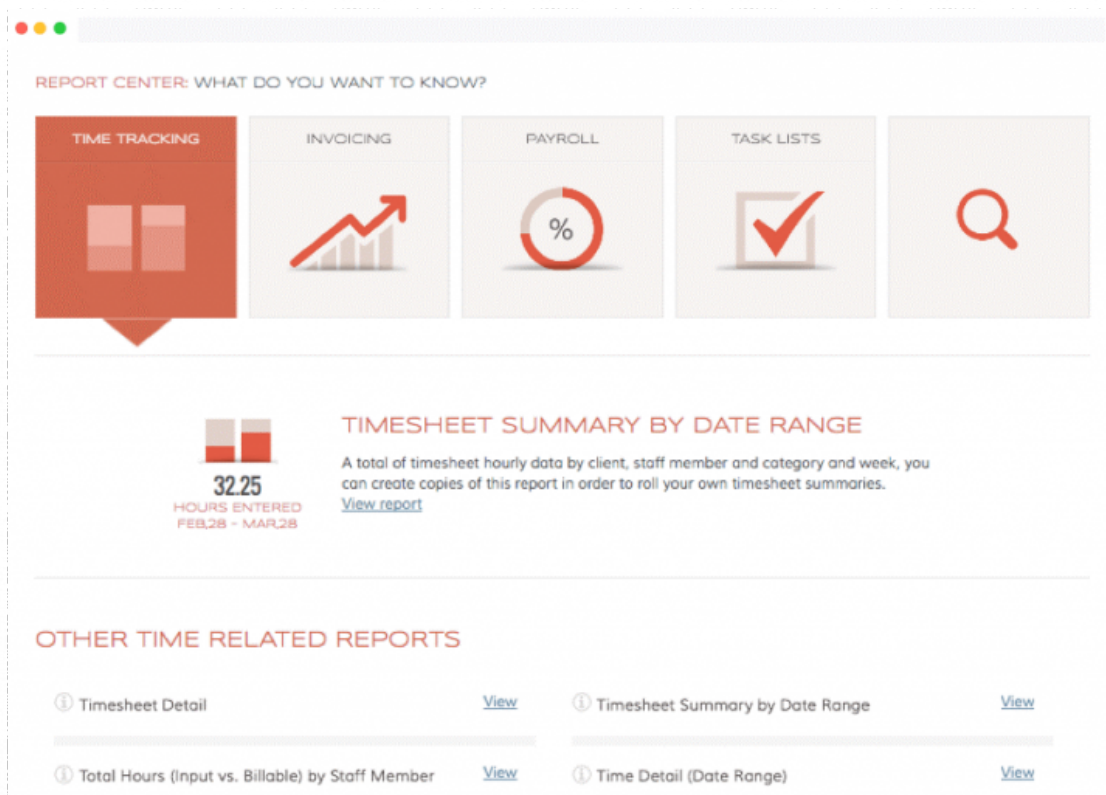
REPORT CENTER: WHAT DO YOU WANT TO KNOW?

TIME TRACKING

INVOICING

PAYROLL

%

TASK LISTS

32.25
HOURS ENTERED
FEB,28 - MAR,28

TIMESHEET SUMMARY BY DATE RANGE

A total of timesheet hourly data by client, staff member and category and week, you can create copies of this report in order to roll your own timesheet summaries.
View report

OTHER TIME RELATED REPORTS

Timesheet Detail View

Timesheet Summary by Date Range View

Total Hours (Input vs. Billable) by Staff Member View

Time Detail (Date Range) View